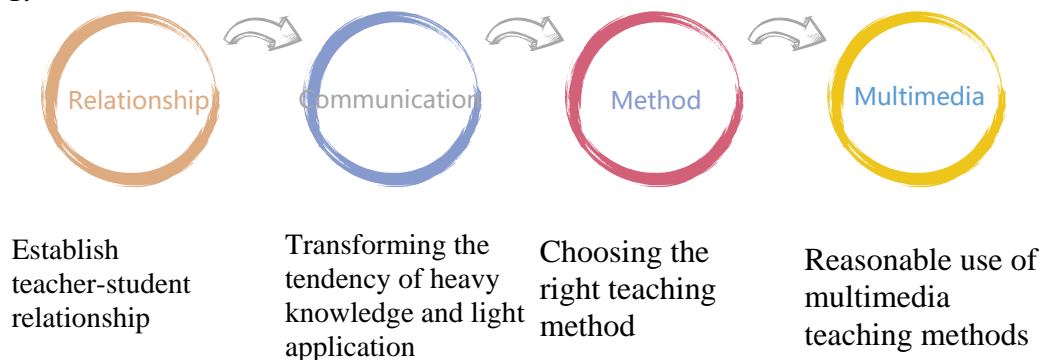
Relationship

Communication

Method

Multimedia

Establish teacher-student relationship

Transforming the tendency of heavy knowledge and light application

Choosing the right teaching method

Reasonable use of multimedia teaching methods